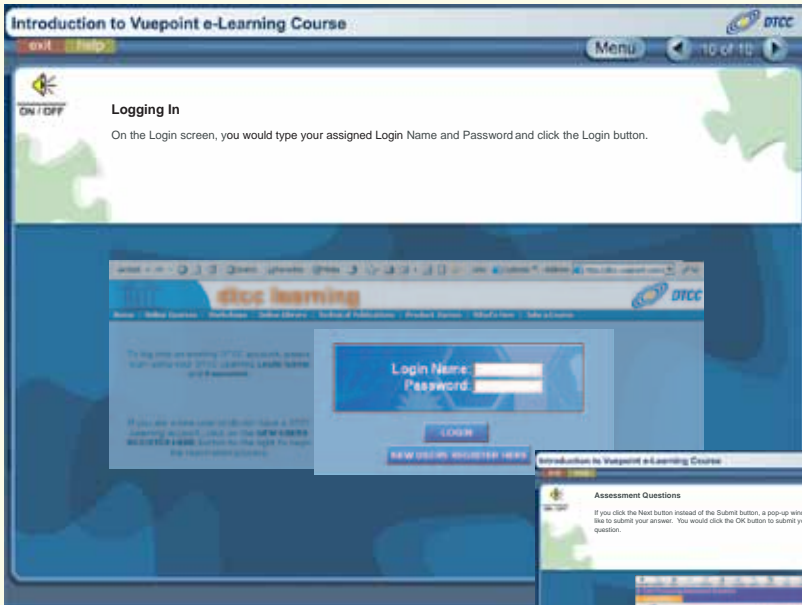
Introduction to Vuepoint e-Learning Course

DTCC

exit help

Menu

10 of 10

ON / OFF

Logging In

On the Login screen, you would type your assigned Login Name and Password and click the Login button.

dtcc learning

DTCC

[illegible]

Login Name:

Password:

LOGIN

NEW USERS REGISTER HERE

Introduction to Vuepoint e-Learning Course

Assessment Questions

If you click the Next button instead of the Submit button, a pop-up win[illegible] like to submit your answer. You would click the OK button to submit y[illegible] question.